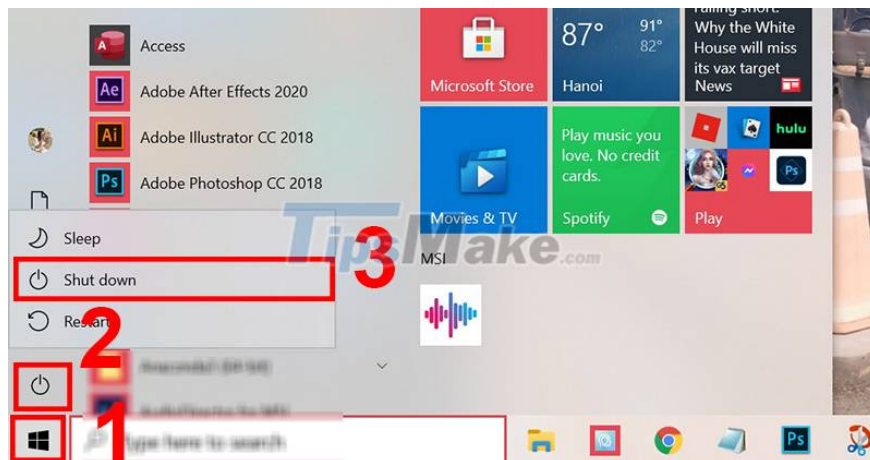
Access

Ae Adobe After Effects 2020

Ai Adobe Illustrator CC 2018

Ps Adobe Photoshop CC 2018

Sleep

Shut down

Restart

Microsoft Store

87° 91° 82°

Hanoi

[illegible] Why the White House will miss its vax target

News

Movies & TV

Play music you love. No credit cards.

Spotify

hulu

Ps

Play

MSI

TipsMake.com

3

2

1

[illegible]

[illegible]

Type here to search

Ps